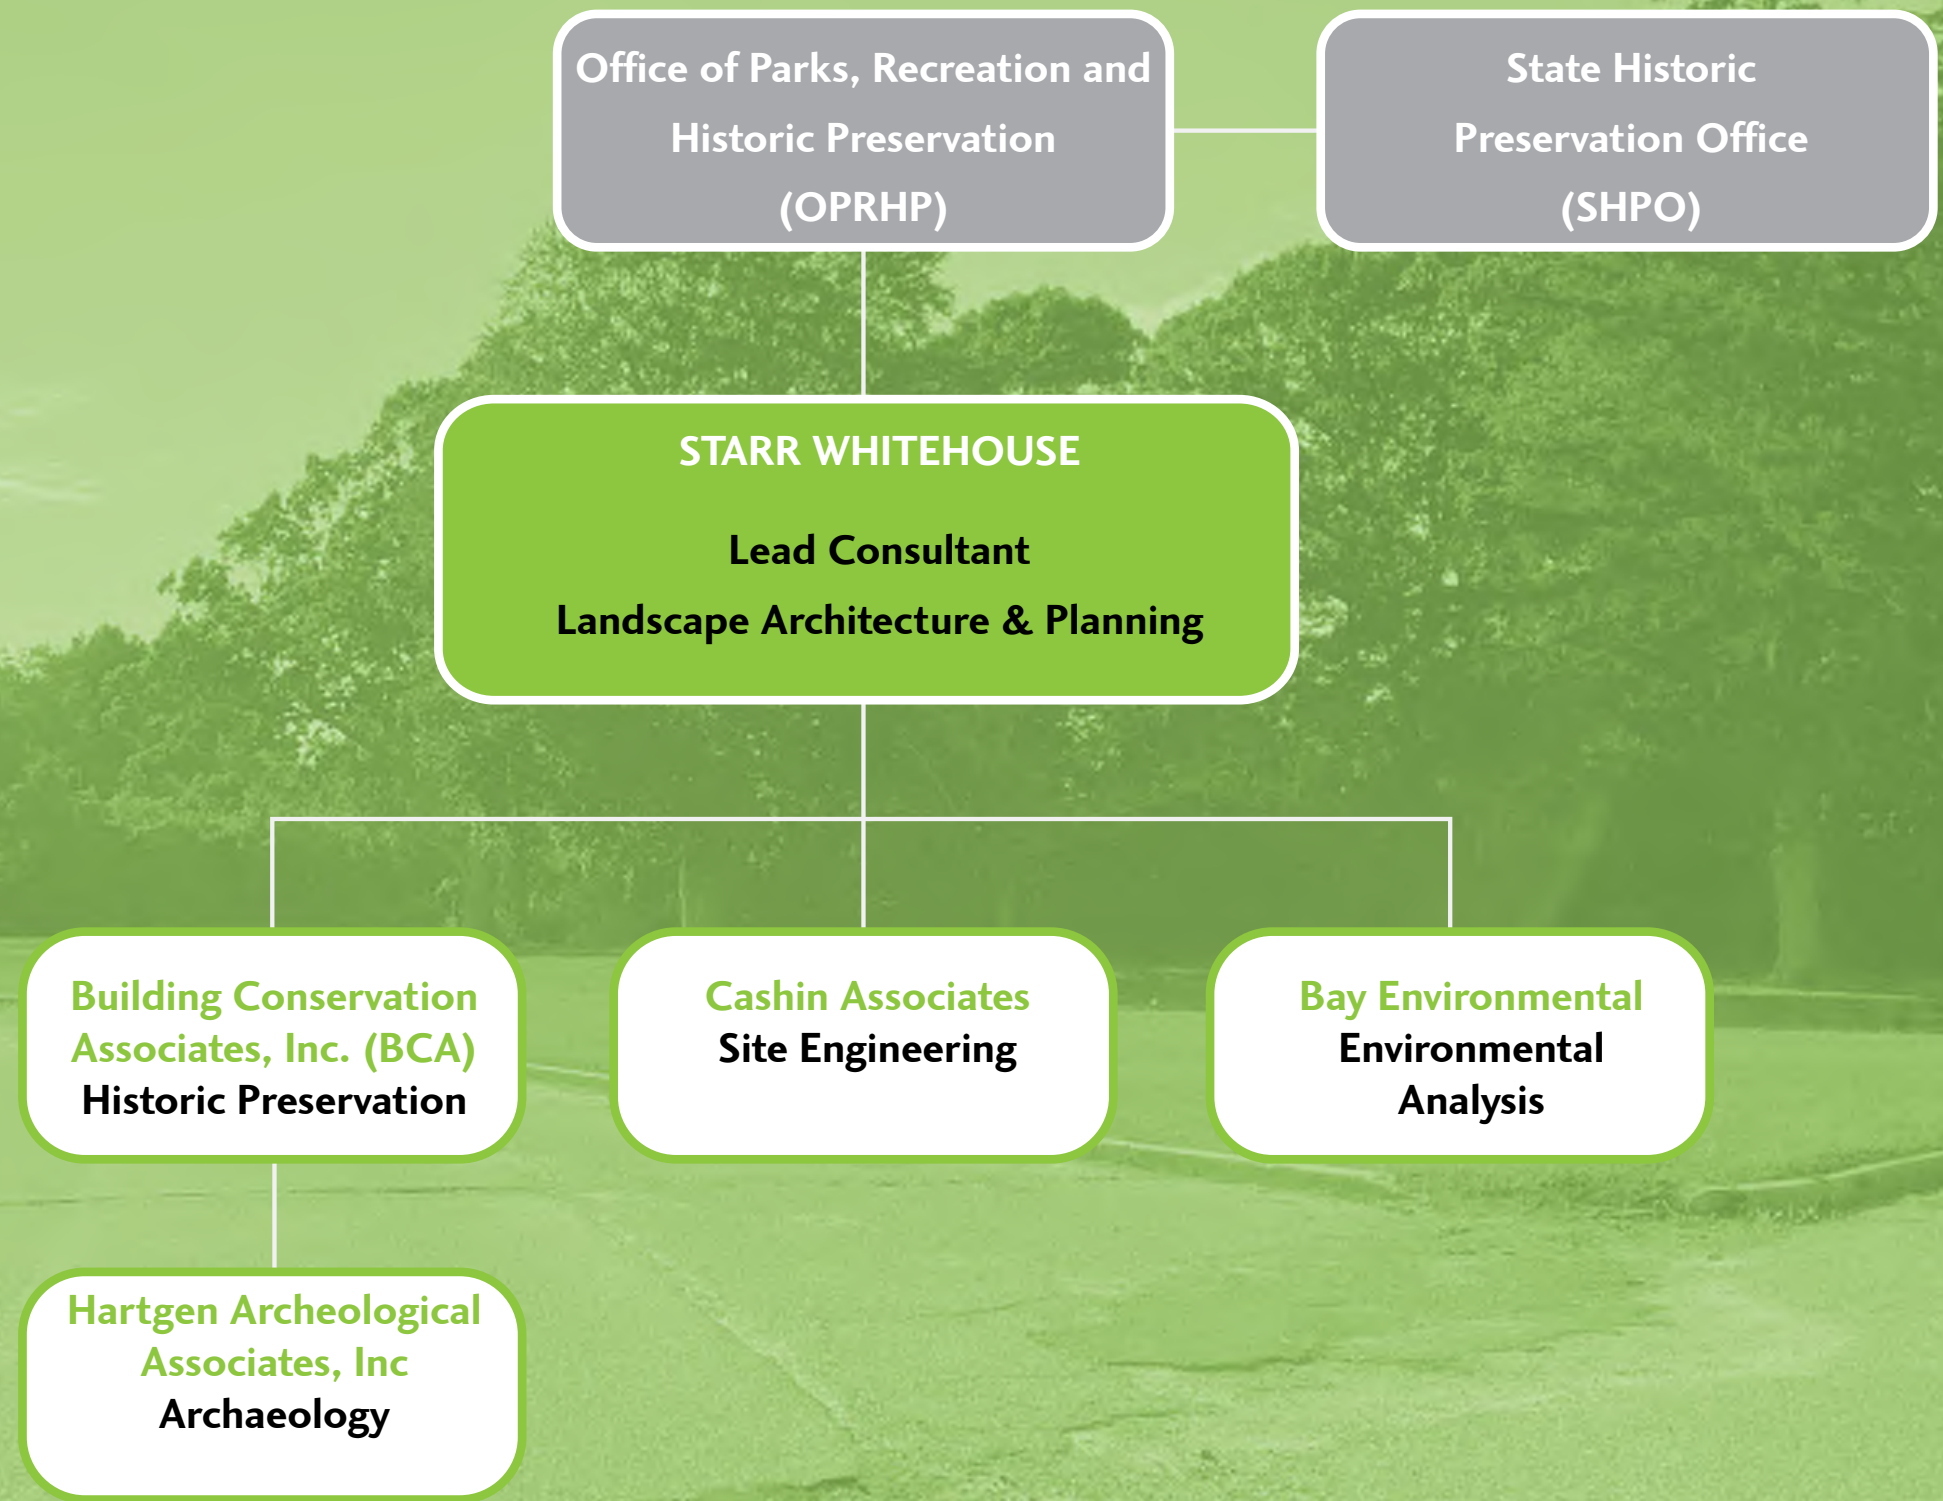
Office of Parks, Recreation and Historic Preservation (OPRHP)

State Historic Preservation Office (SHPO)

STARR WHITEHOUSE

Lead Consultant
Landscape Architecture & Planning

Building Conservation Associates, Inc. (BCA)
Historic Preservation

Cashin Associates
Site Engineering

Bay Environmental
Environmental Analysis

Hartgen Archeological Associates, Inc
Archaeology